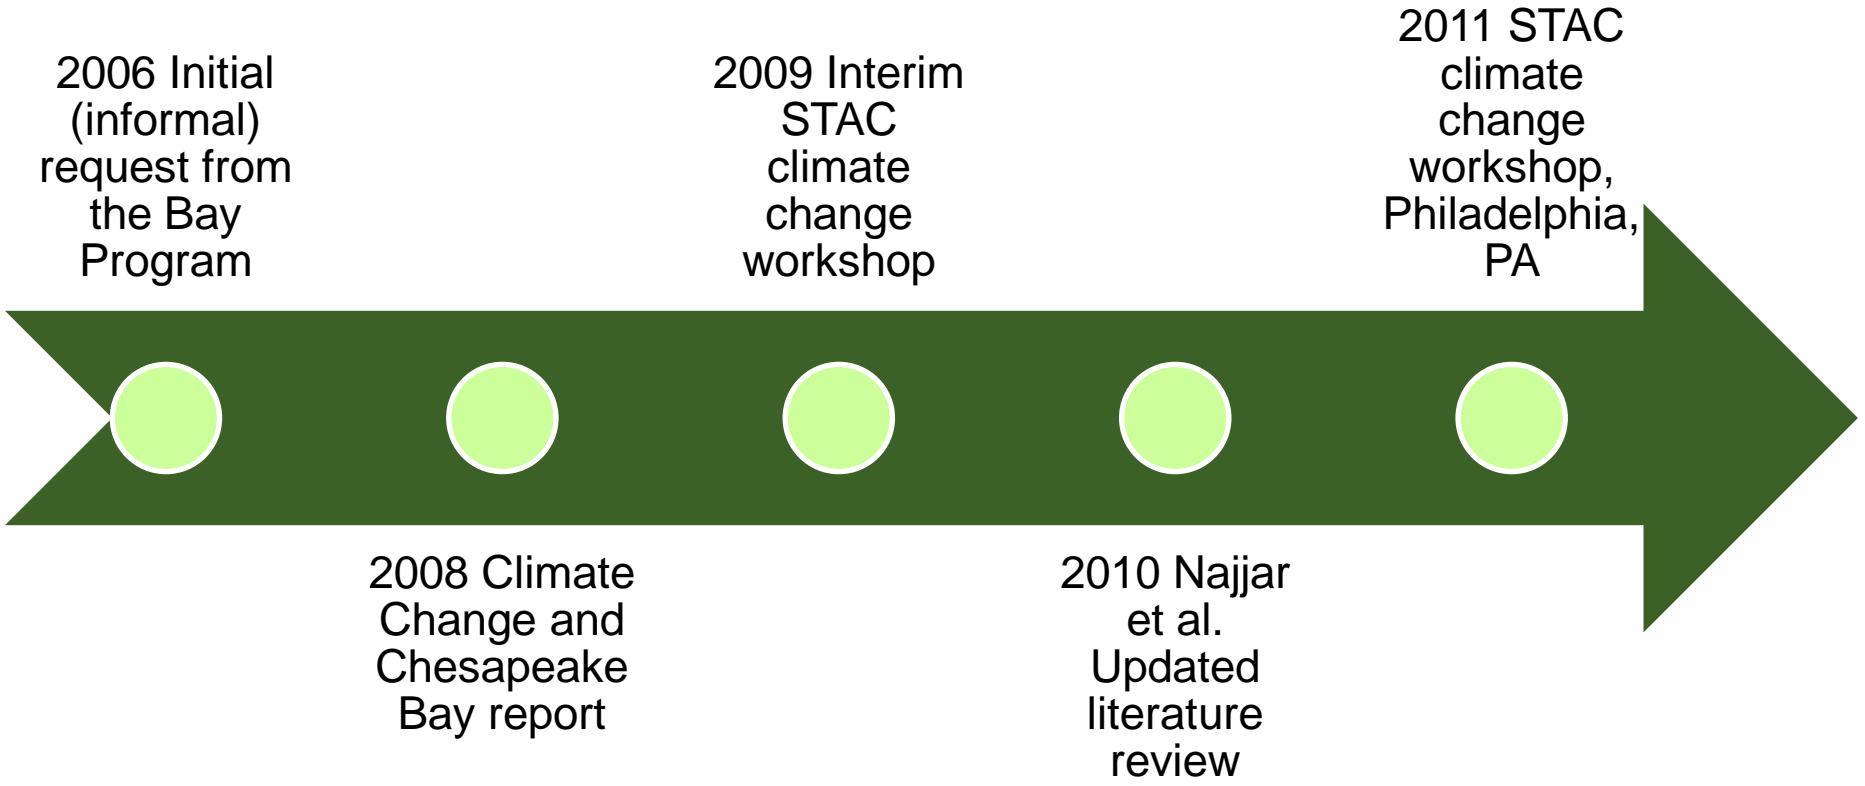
2006 Initial (informal) request from the Bay Program

2008 Climate Change and Chesapeake Bay report

2009 Interim STAC climate change workshop

2010 Najjar et al. Updated literature review

2011 STAC climate change workshop, Philadelphia, PA